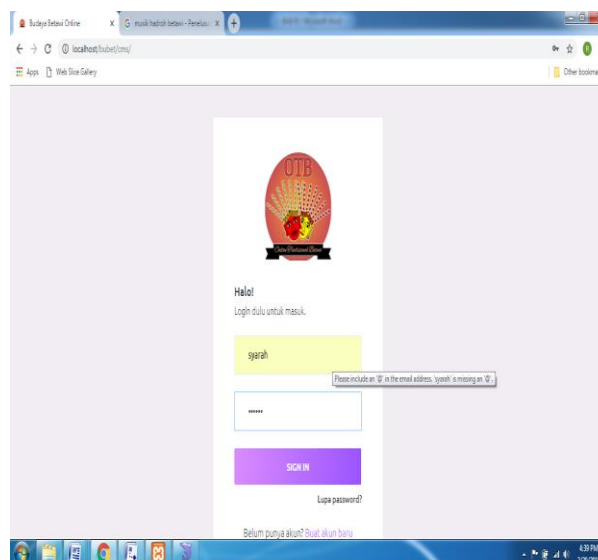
Budaya Betawi Online
musik hadroh betawi - Penelusu
localhost/bubet/cms/
Apps
Web Slice Gallery
Other bookma

OTB
Online Tradisional Betawi

Halo!
Login dulu untuk masuk.

syarah

Please include an '@' in the email address. 'syarah' is missing an '@'.

••••••

SIGN IN

Lupa password?

Belum punya akun? Buat akun baru

4:39 PM